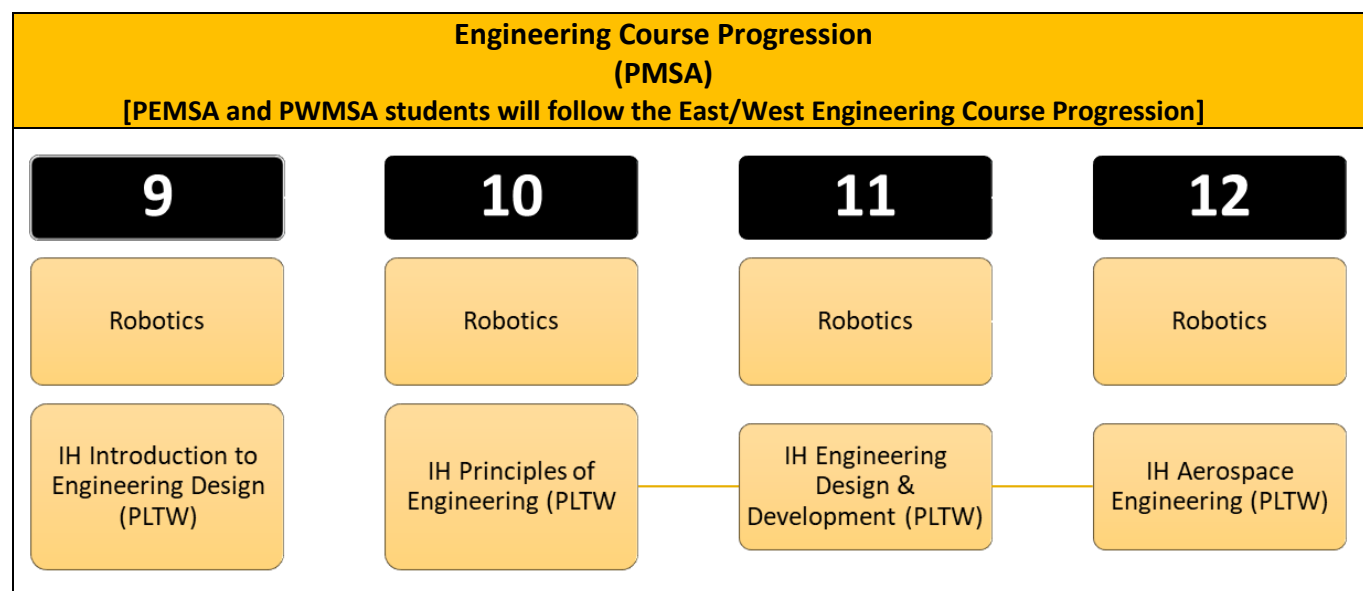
Engineering Course Progression
(PMSA)
[PEMSA and PWMSA students will follow the East/West Engineering Course Progression]

9

Robotics

IH Introduction to Engineering Design (PLTW)

10

Robotics

IH Principles of Engineering (PLTW

11

Robotics

IH Engineering Design & Development (PLTW)

12

Robotics

IH Aerospace Engineering (PLTW)